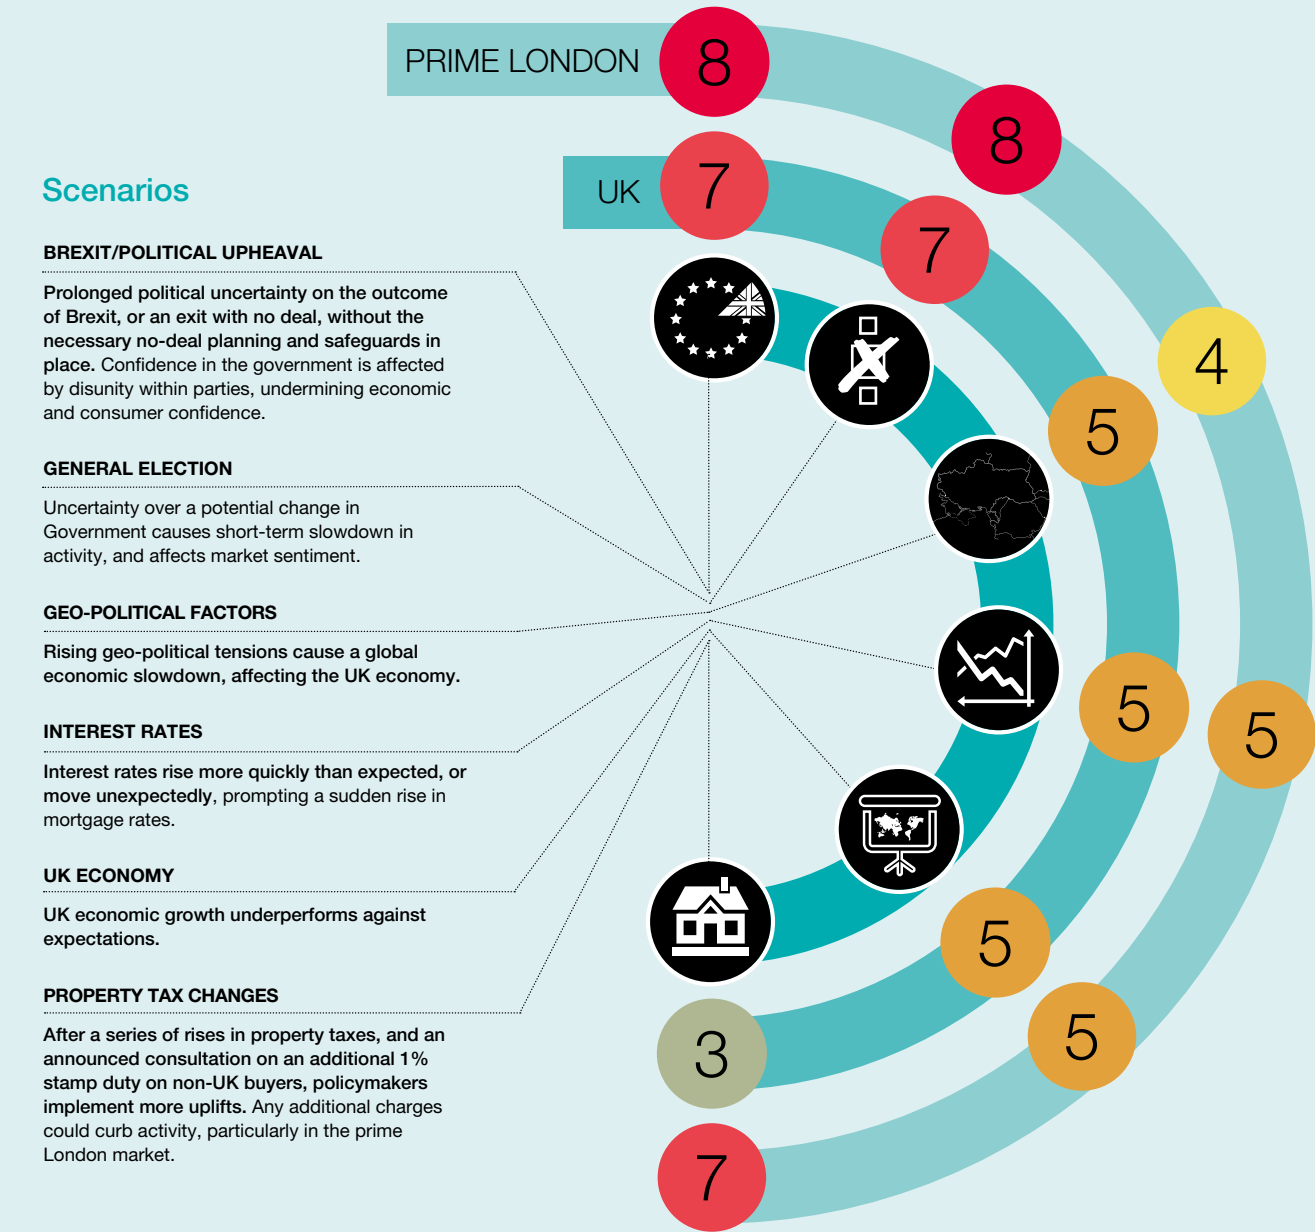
PRIME LONDON 8

8

UK 7

7

4

5

5

5

5

5

3

7

Scenarios

BREXIT/POLITICAL UPHEAVAL

Prolonged political uncertainty on the outcome of Brexit, or an exit with no deal, without the necessary no-deal planning and safeguards in place. Confidence in the government is affected by disunity within parties, undermining economic and consumer confidence.

GENERAL ELECTION

Uncertainty over a potential change in Government causes short-term slowdown in activity, and affects market sentiment.

GEO-POLITICAL FACTORS

Rising geo-political tensions cause a global economic slowdown, affecting the UK economy.

INTEREST RATES

Interest rates rise more quickly than expected, or move unexpectedly, prompting a sudden rise in mortgage rates.

UK ECONOMY

UK economic growth underperforms against expectations.

PROPERTY TAX CHANGES

After a series of rises in property taxes, and an announced consultation on an additional 1% stamp duty on non-UK buyers, policymakers implement more uplifts. Any additional charges could curb activity, particularly in the prime London market.